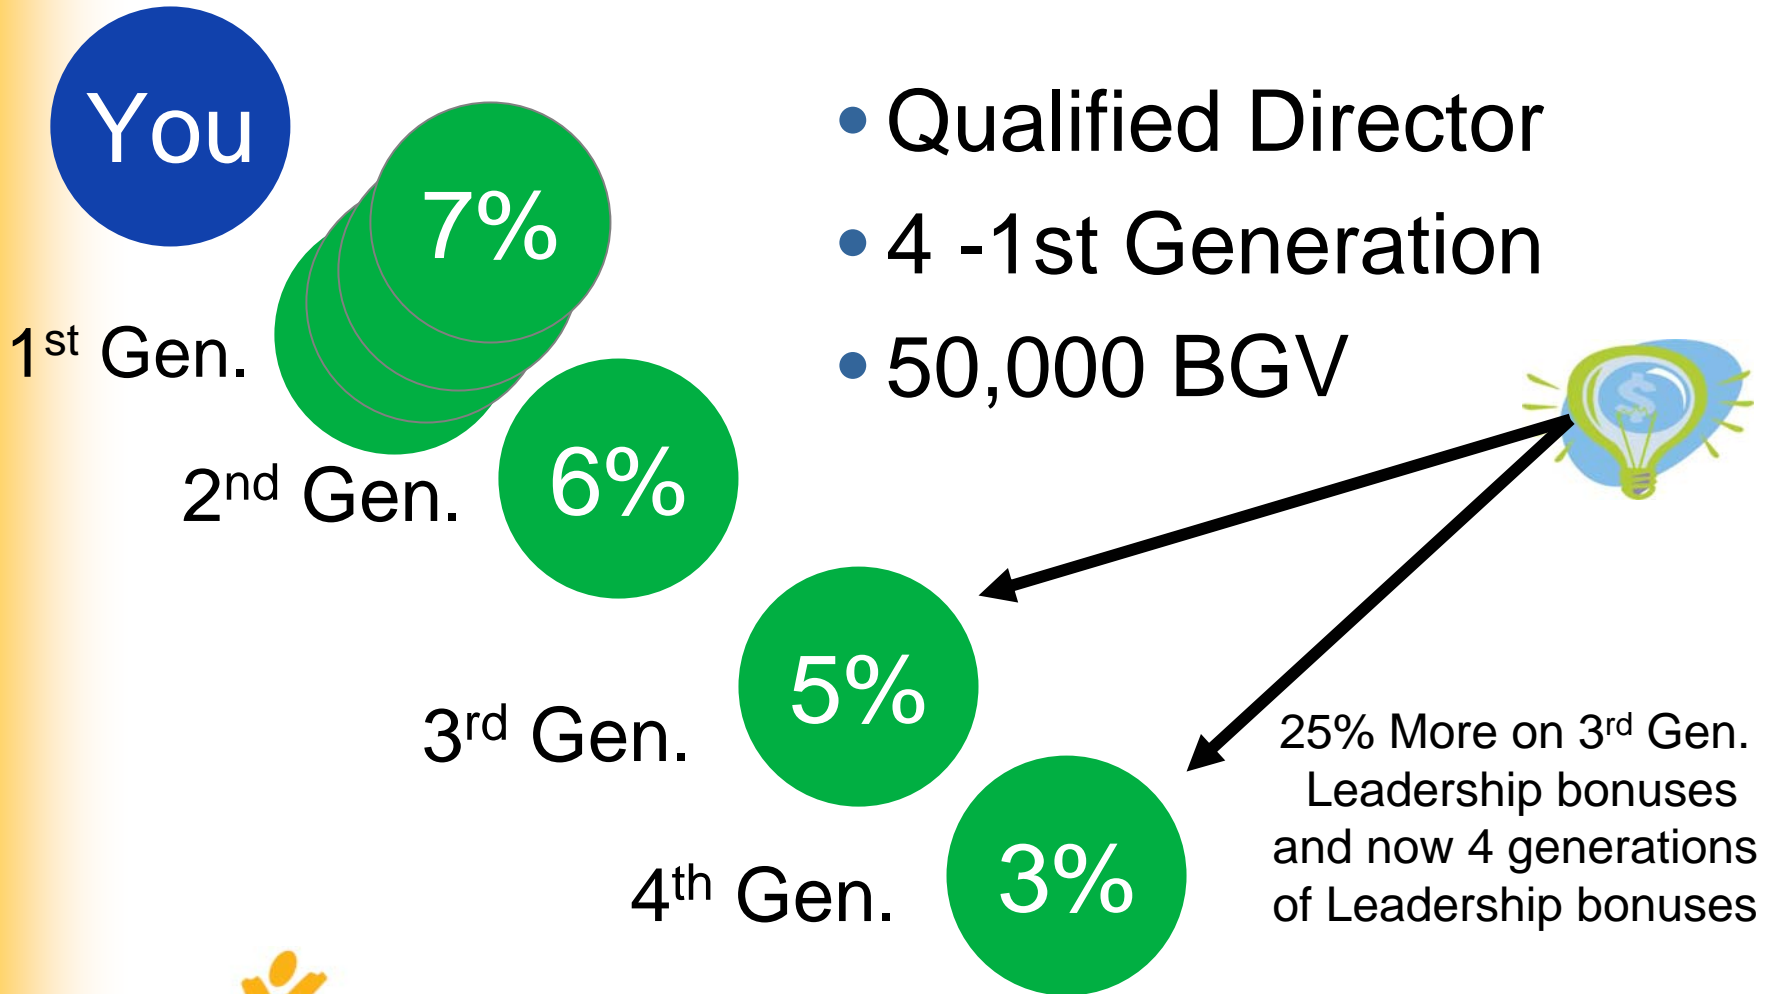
You

7%

1$^{st}$ Gen.

- Qualified Director
- 4 -1st Generation
- 50,000 BGV

2$^{nd}$ Gen.

6%

3$^{rd}$ Gen.

5%

4$^{th}$ Gen.

3%

25% More on 3$^{rd}$ Gen. Leadership bonuses and now 4 generations of Leadership bonuses